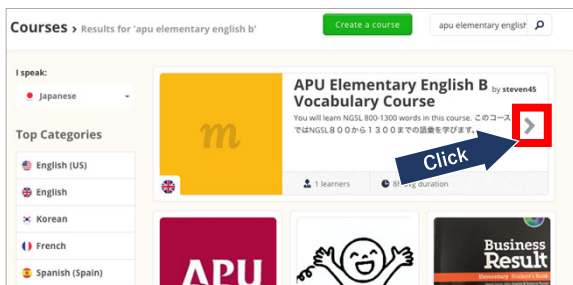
Courses › Results for 'apu elementary english b'

Create a course

apu elementary english

I speak:

Japanese

Top Categories

English (US)

English

Korean

French

Spanish (Spain)

m

APU Elementary English B Vocabulary Course by steven45

You will learn NGSL 800-1300 words in this course. このコースではNGSL８００から１３００までの語彙を学びます。

Click

1 learners

8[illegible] duration

APU

Business Result

Elementary Student's Book